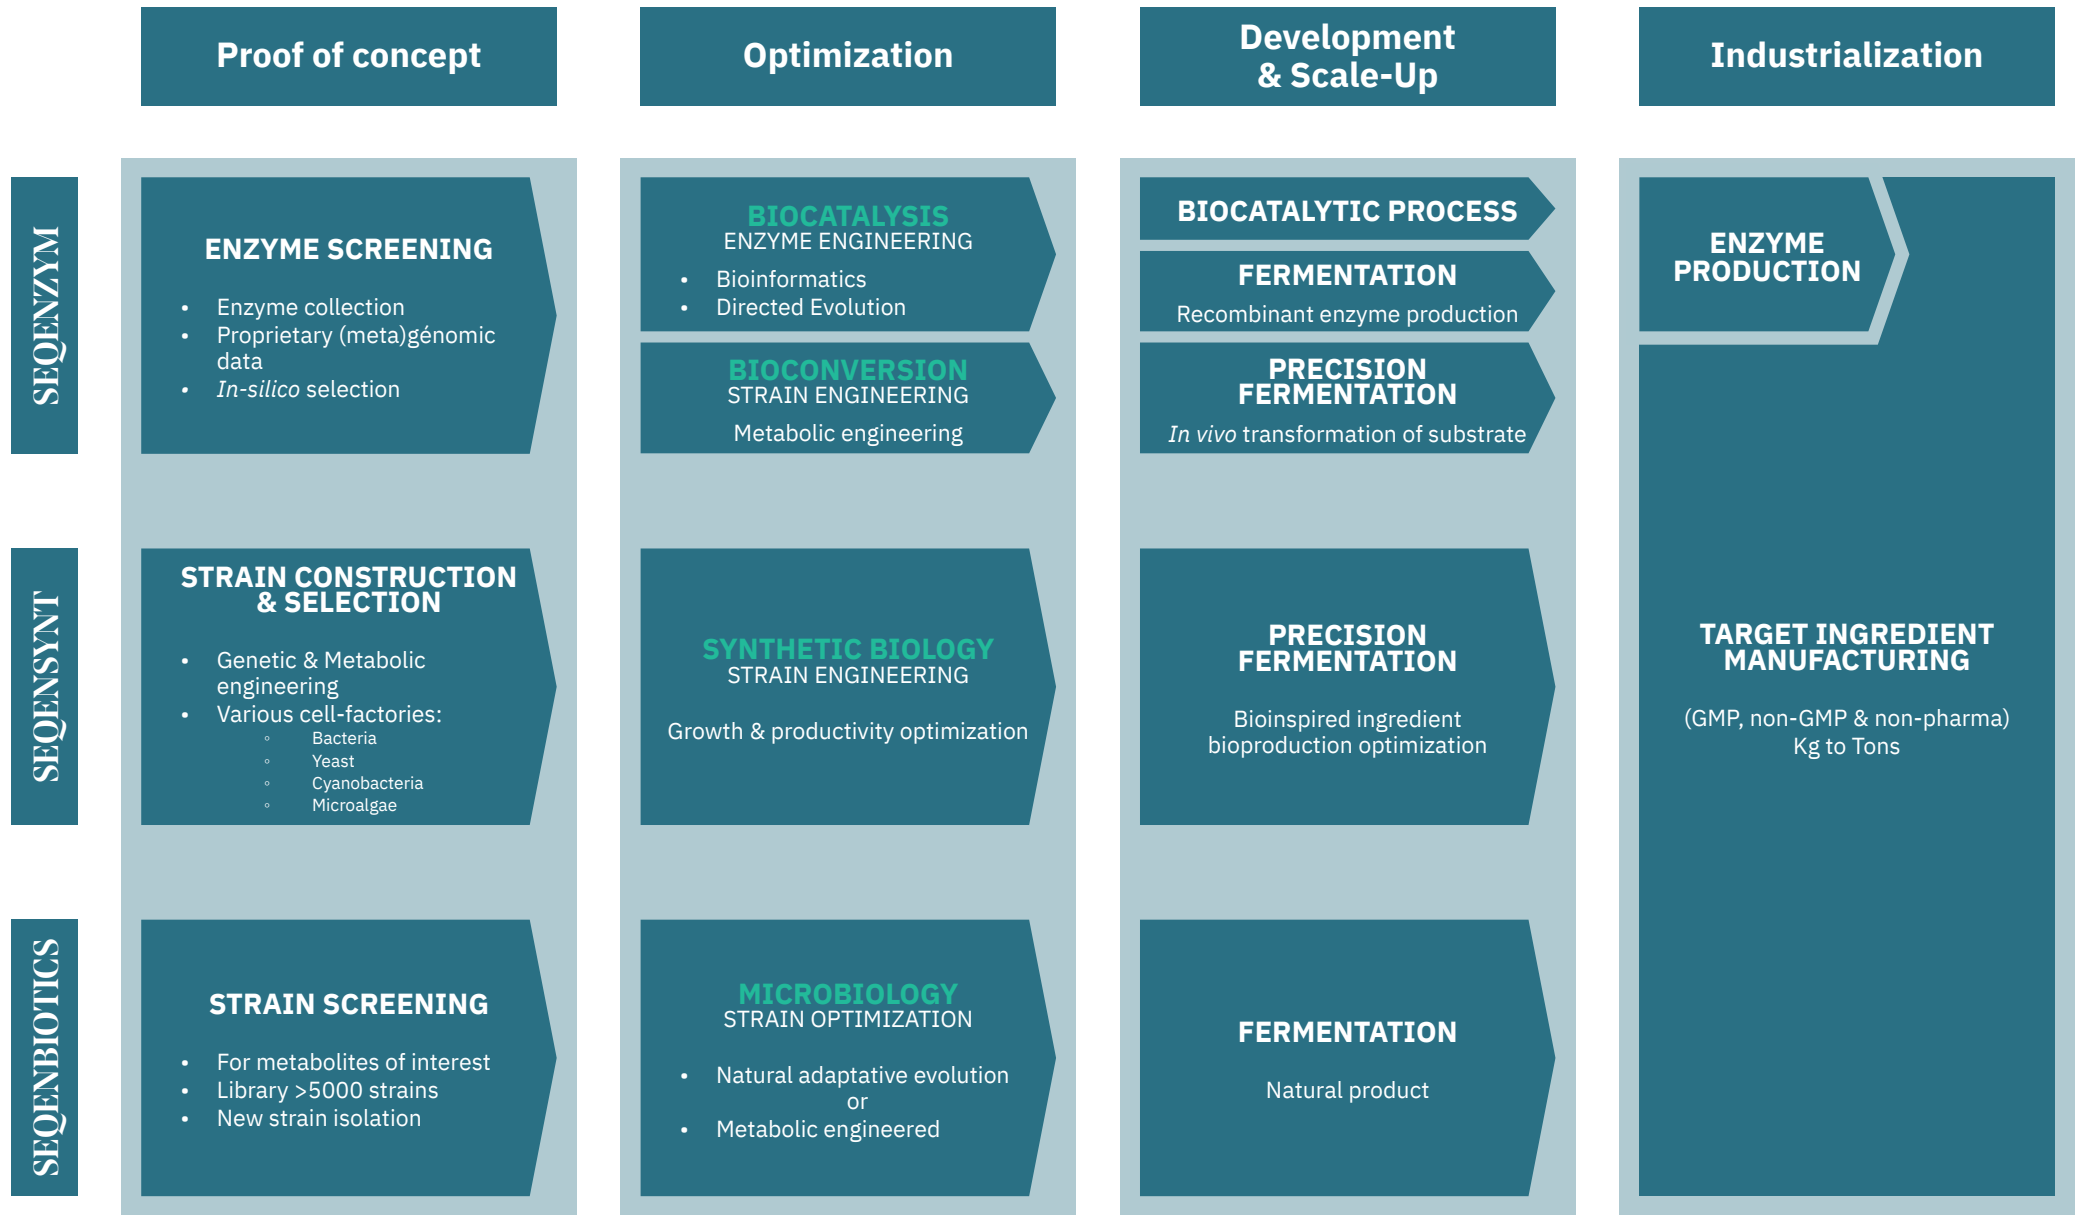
Proof of concept

Optimization

Development & Scale-Up

Industrialization

SEQENZYM

ENZYME SCREENING

- Enzyme collection
- Proprietary (meta)génomic data
- *In-silico* selection

BIOCATALYSIS
ENZYME ENGINEERING

- Bioinformatics
- Directed Evolution

BIOCONVERSION
STRAIN ENGINEERING

Metabolic engineering

BIOCATALYTIC PROCESS

FERMENTATION

Recombinant enzyme production

PRECISION FERMENTATION

*In vivo* transformation of substrate

ENZYME PRODUCTION

SEQENSYNT

STRAIN CONSTRUCTION & SELECTION

- Genetic & Metabolic engineering
- Various cell-factories:
  - Bacteria
  - Yeast
  - Cyanobacteria
  - Microalgae

SYNTHETIC BIOLOGY
STRAIN ENGINEERING

Growth & productivity optimization

PRECISION FERMENTATION

Bioinspired ingredient bioproduction optimization

TARGET INGREDIENT MANUFACTURING

(GMP, non-GMP & non-pharma)
Kg to Tons

SEQENBIOTICS

STRAIN SCREENING

- For metabolites of interest
- Library >5000 strains
- New strain isolation

MICROBIOLOGY
STRAIN OPTIMIZATION

- Natural adaptative evolution
or
- Metabolic engineered

FERMENTATION

Natural product